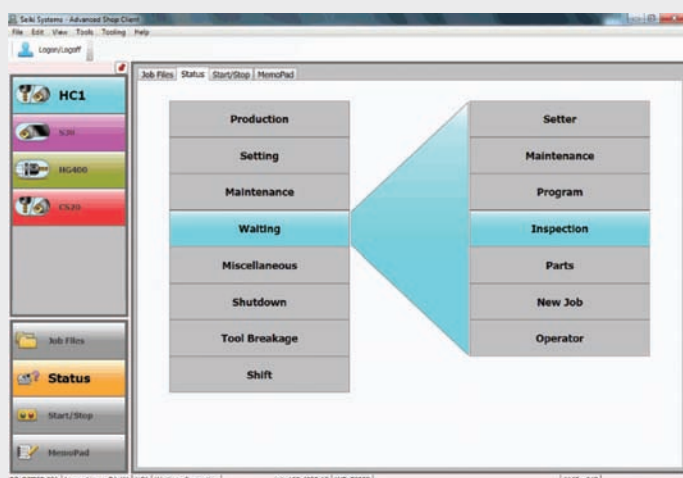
Seiki Systems - Advanced Shop Client
File Edit View Tools Tooling Help
Logon/Logoff

HC1
S30
HG400
CS20

Job Files
Status
Start/Stop
MemoPad

Job Files | Status | Start/Stop | MemoPad

Production
Setting
Maintenance
Waiting
Miscellaneous
Shutdown
Tool Breakage
Shift

Setter
Maintenance
Program
Inspection
Parts
New Job
Operator

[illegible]